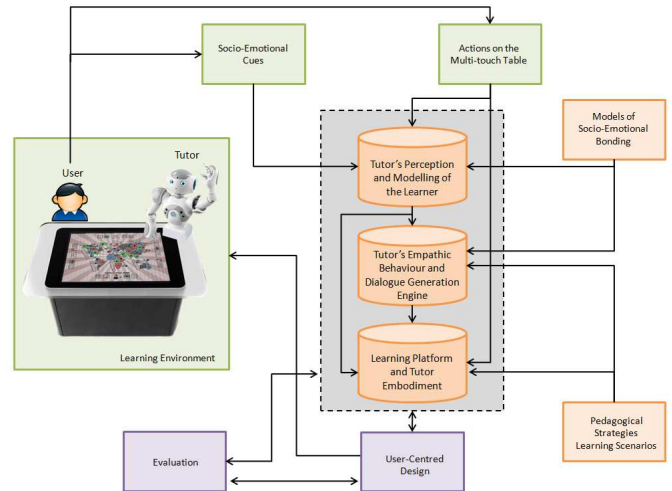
Socio-Emotional Cues

Actions on the Multi-touch Table

Models of Socio-Emotional Bonding

User

Tutor

Tutor's Perception and Modelling of the Learner

Tutor's Empathic Behaviour and Dialogue Generation Engine

Learning Platform and Tutor Embodiment

Learning Environment

Pedagogical Strategies Learning Scenarios

Evaluation

User-Centred Design